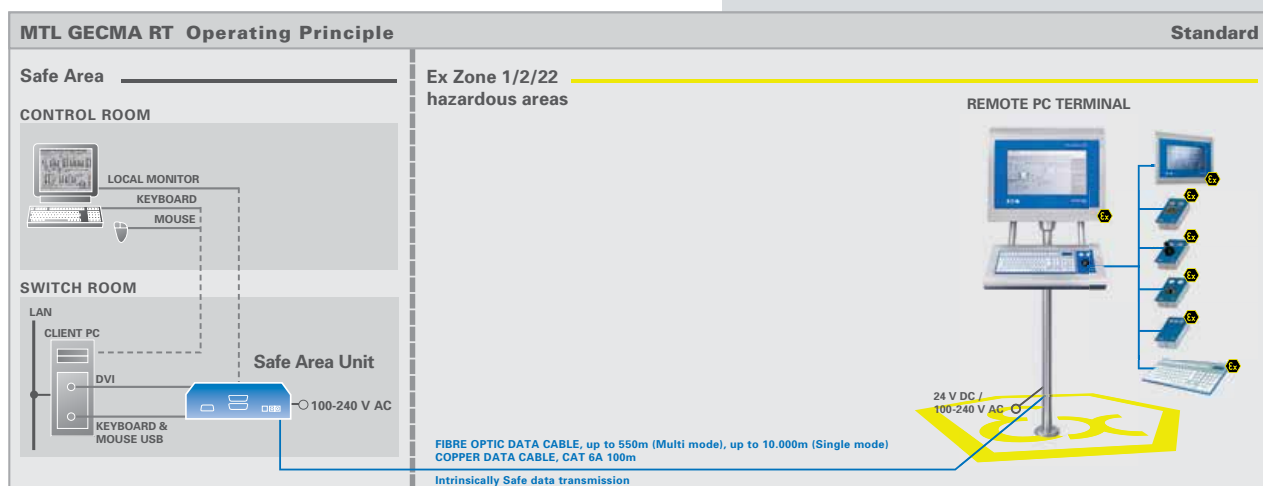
MTL GECMA RT Operating Principle

Standard

Safe Area

CONTROL ROOM

LOCAL MONITOR

KEYBOARD

MOUSE

SWITCH ROOM

LAN

CLIENT PC

DVI

KEYBOARD & MOUSE USB

Safe Area Unit

100-240 V AC

Ex Zone 1/2/22 hazardous areas

REMOTE PC TERMINAL

Ex

Ex

Ex

Ex

Ex

Ex

Ex

24 V DC / 100-240 V AC

FIBRE OPTIC DATA CABLE, up to 550m (Multi mode), up to 10.000m (Single mode)
COPPER DATA CABLE, CAT 6A 100m

Intrinsically Safe data transmission